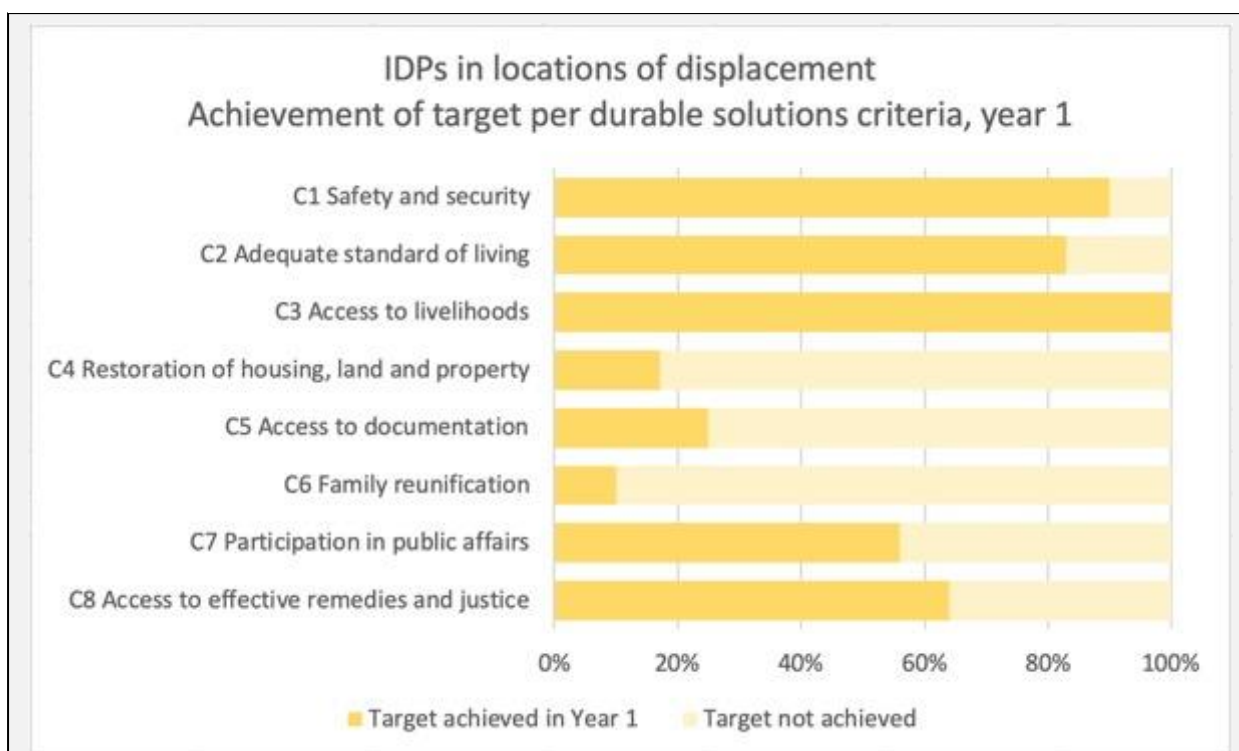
IDPs in locations of displacement
Achievement of target per durable solutions criteria, year 1

C1 Safety and security
C2 Adequate standard of living
C3 Access to livelihoods
C4 Restoration of housing, land and property
C5 Access to documentation
C6 Family reunification
C7 Participation in public affairs
C8 Access to effective remedies and justice

0% 20% 40% 60% 80% 100%

Target achieved in Year 1 Target not achieved